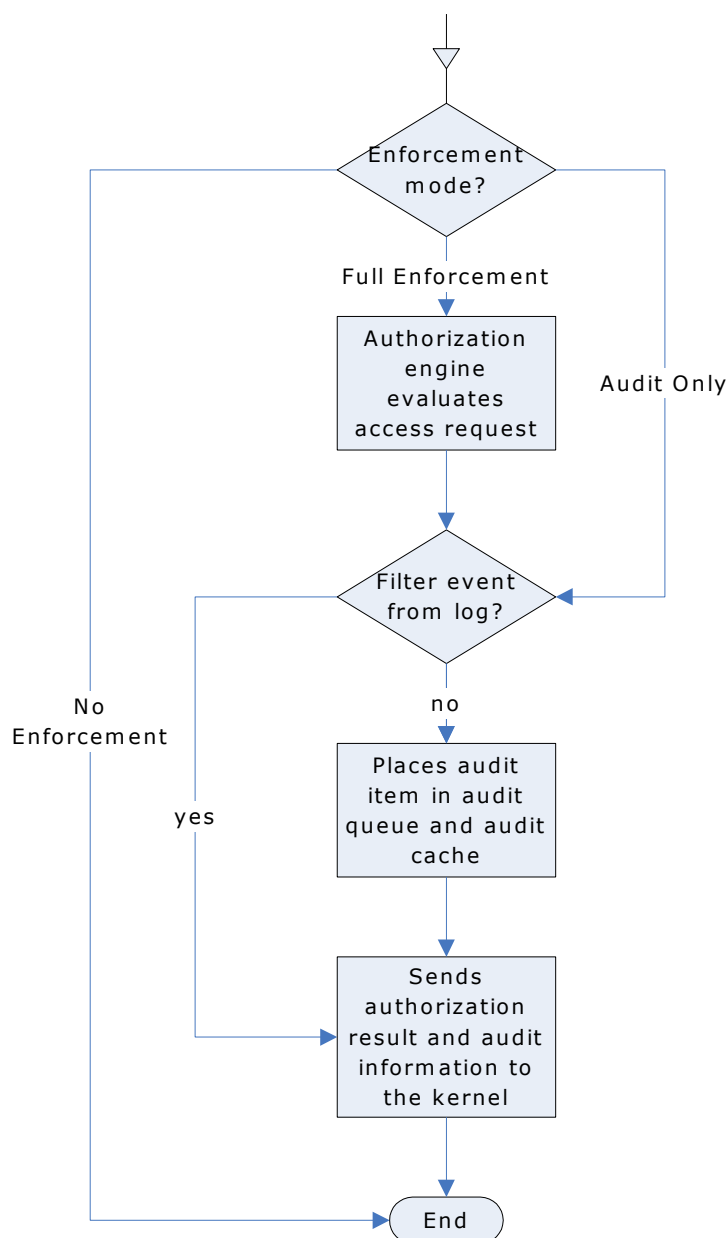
Enforcement mode?

Full Enforcement

Authorization engine evaluates access request

Audit Only

Filter event from log?

No Enforcement

no

Places audit item in audit queue and audit cache

yes

Sends authorization result and audit information to the kernel

End